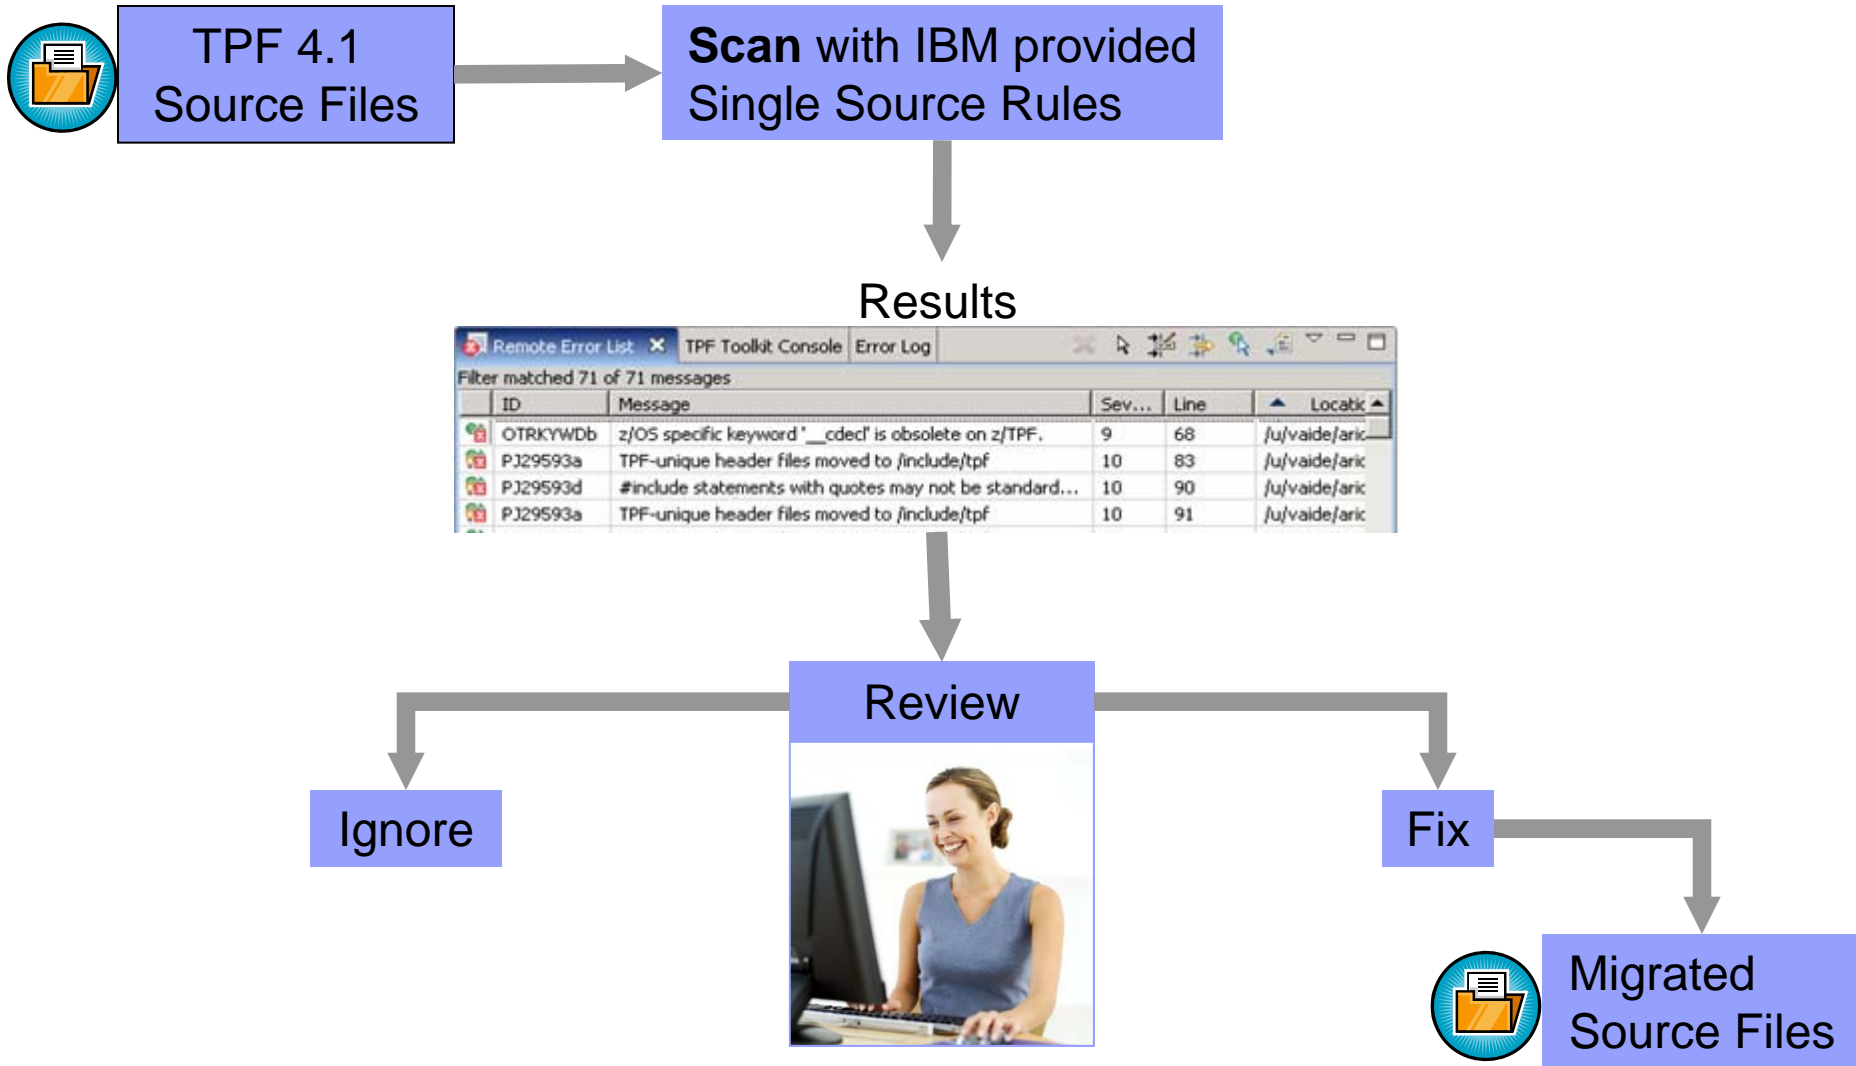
TPF 4.1 Source Files

**Scan** with IBM provided Single Source Rules

Results

Remote Error List TPF Toolkit Console Error Log

Filter matched 71 of 71 messages

| ID | Message | Sev... | Line | Locatic |
|---|---|---|---|---|
| OTRKYWDb | z/OS specific keyword '__cdecl' is obsolete on z/TPF. | 9 | 68 | /u/vaide/aric |
| PJ29593a | TPF-unique header files moved to /include/tpf | 10 | 83 | /u/vaide/aric |
| PJ29593d | #include statements with quotes may not be standard... | 10 | 90 | /u/vaide/aric |
| PJ29593a | TPF-unique header files moved to /include/tpf | 10 | 91 | /u/vaide/aric |

Review

Ignore

Fix

Migrated Source Files